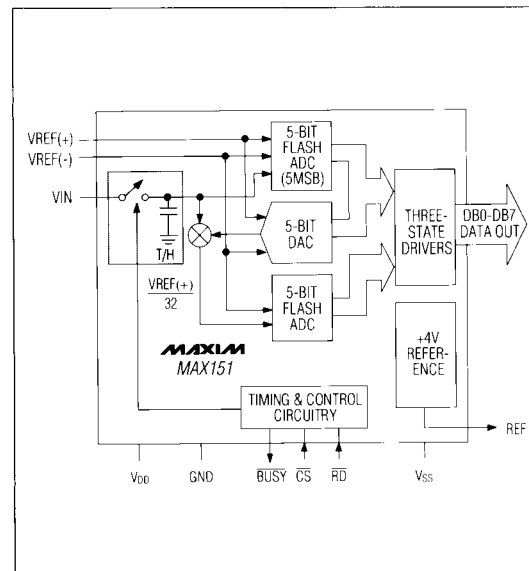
VREF(+)
VREF(-)
VIN
T/H
$\frac{VREF(+)}{32}$
5-BIT FLASH ADC (5MSB)
5-BIT DAC
5-BIT FLASH ADC
THREE-STATE DRIVERS
DB0-DB7 DATA OUT
+4V REFERENCE
MAXIM
MAX151
TIMING & CONTROL CIRCUITRY
REF
$V_{DD}$
GND
$\overline{BUSY}$
$\overline{CS}$
$\overline{RD}$
$V_{SS}$